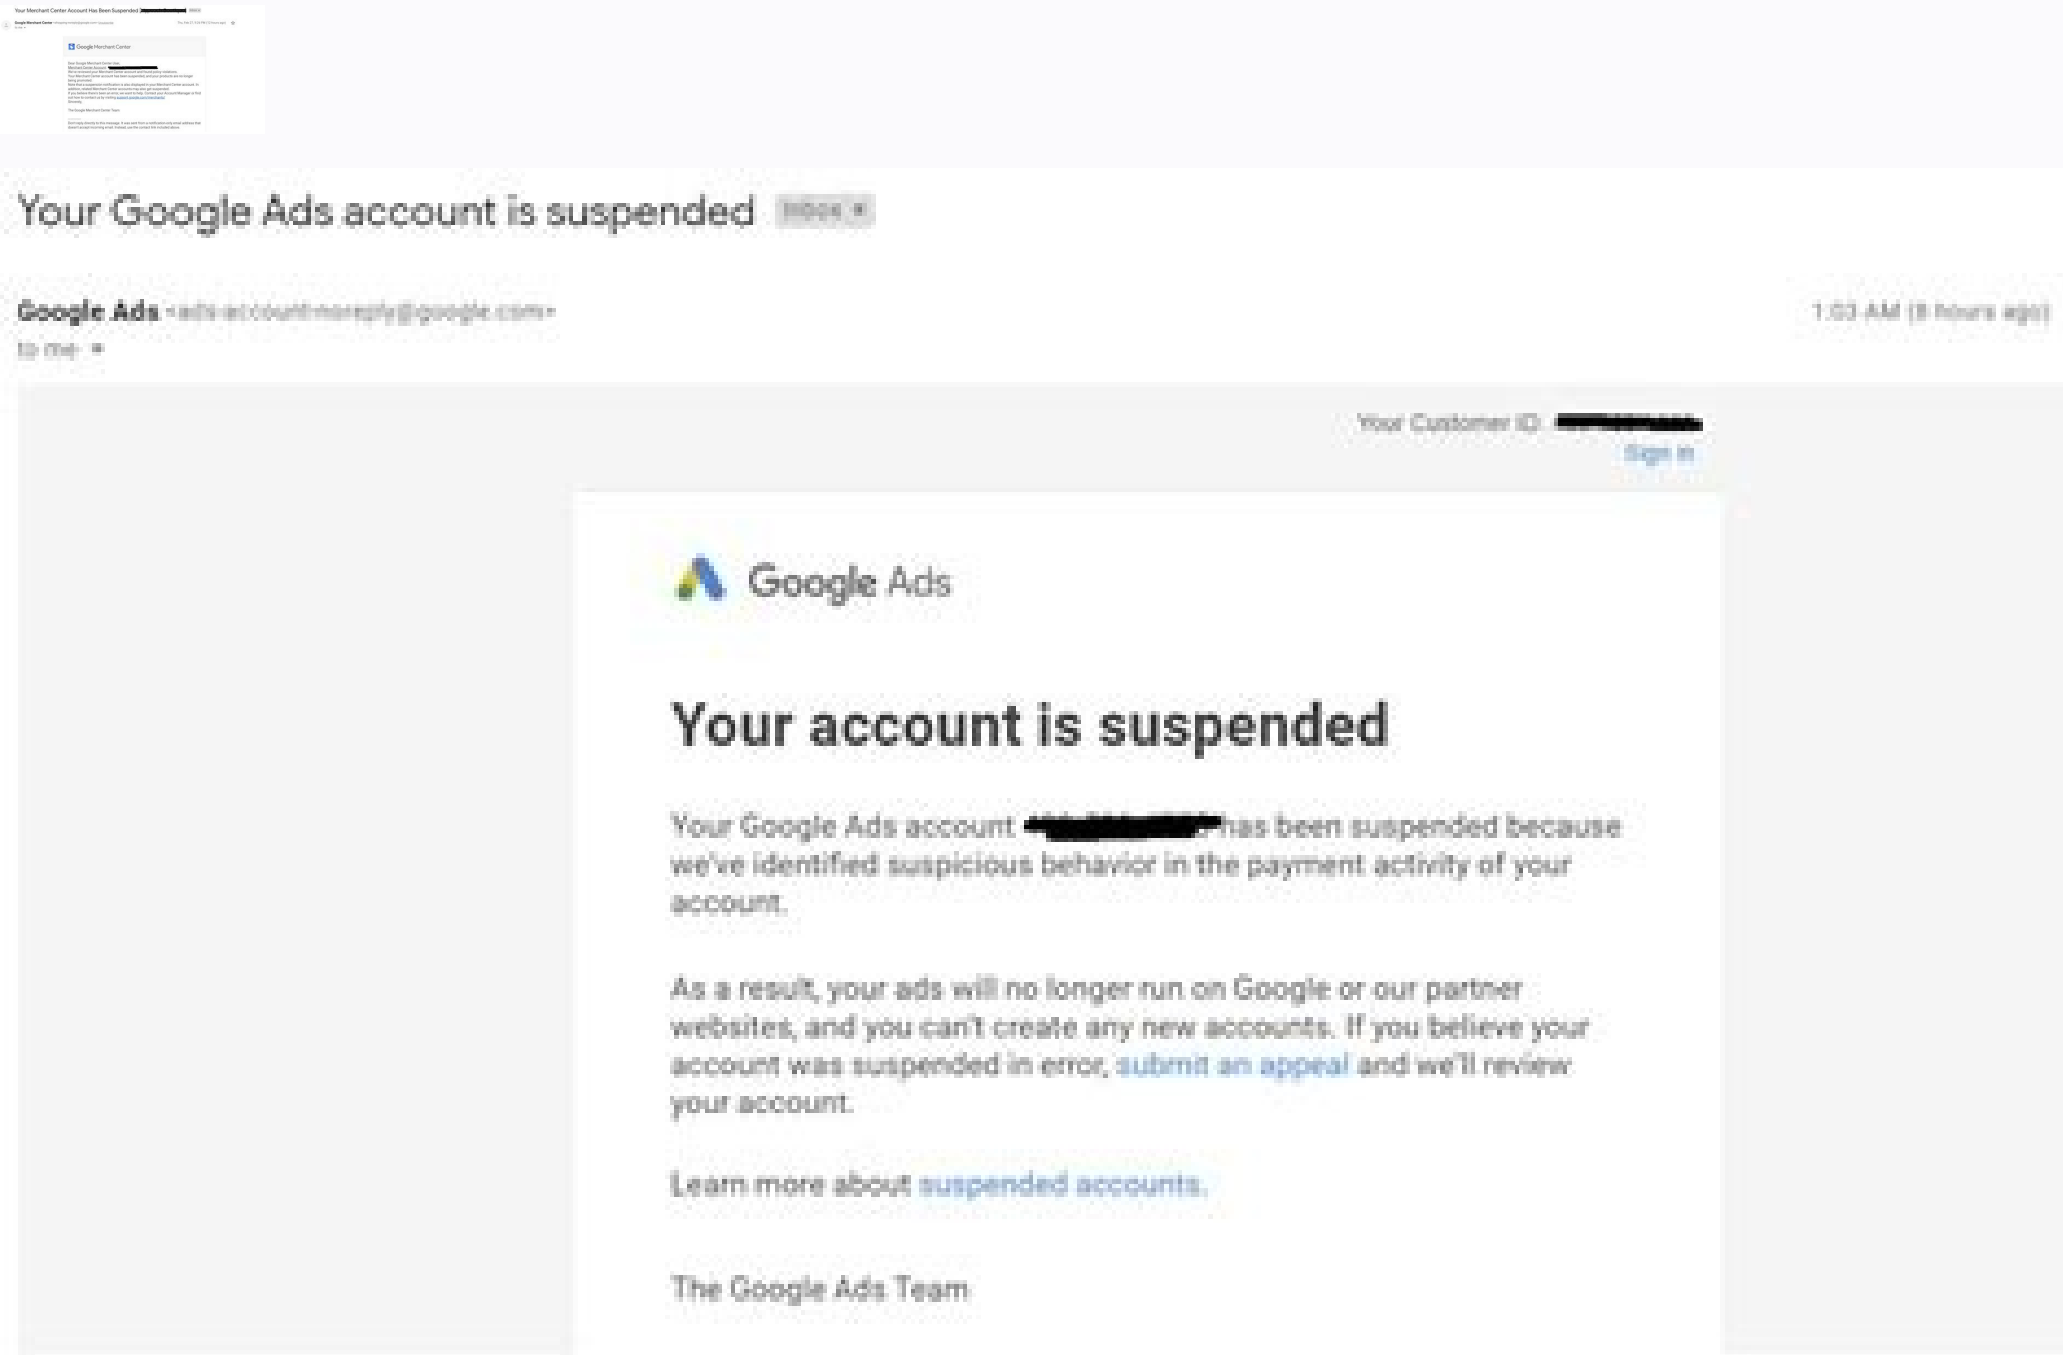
Your Merchant Center Account Has Been Suspended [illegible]

Google Merchant Center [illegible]

Google Merchant Center

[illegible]

Your Google Ads account is suspended Inbox ×

Google Ads <ads-account-noreply@google.com>
to me

1:03 AM (8 hours ago)

Your Customer ID: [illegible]
Sign in

Google Ads

Your account is suspended

Your Google Ads account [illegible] has been suspended because we've identified suspicious behavior in the payment activity of your account.

As a result, your ads will no longer run on Google or our partner websites, and you can't create any new accounts. If you believe your account was suspended in error, submit an appeal and we'll review your account.

Learn more about suspended accounts.

The Google Ads Team